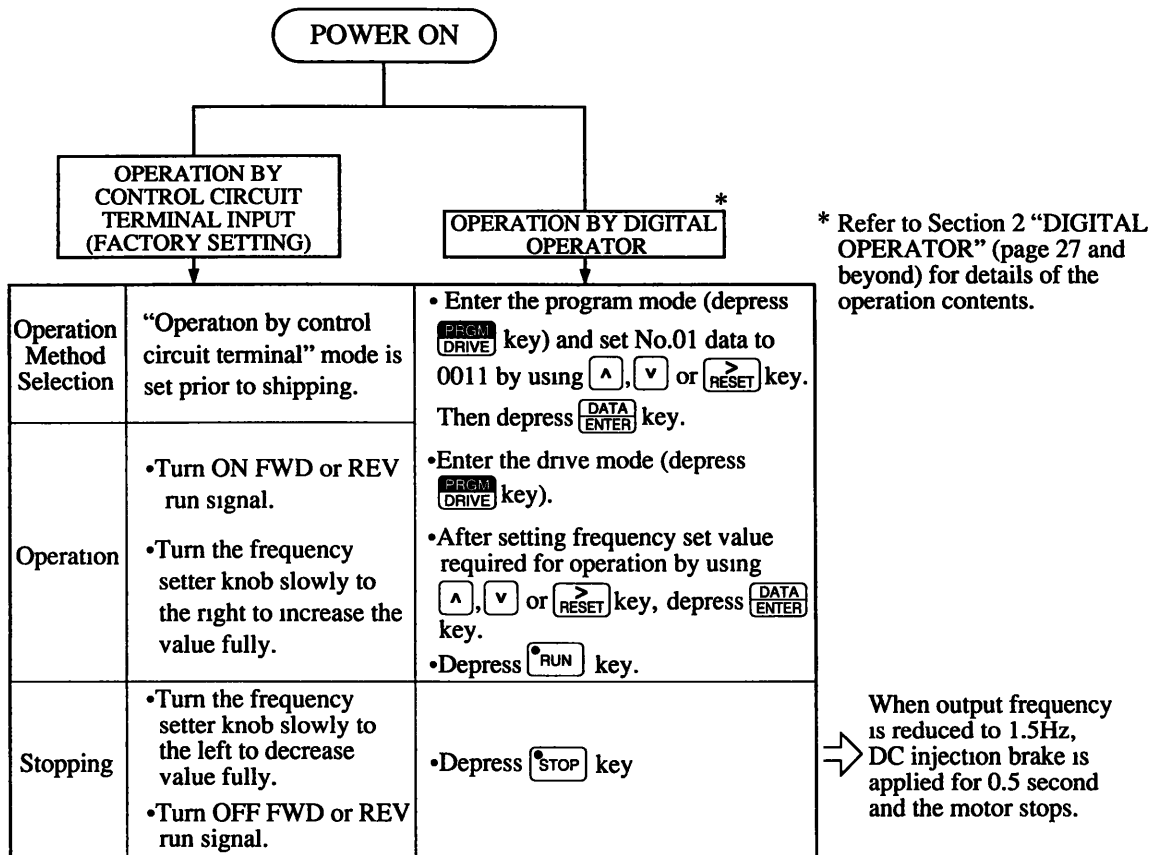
POWER ON

OPERATION BY CONTROL CIRCUIT TERMINAL INPUT (FACTORY SETTING)

OPERATION BY DIGITAL OPERATOR *

* Refer to Section 2 "DIGITAL OPERATOR" (page 27 and beyond) for details of the operation contents.

| | OPERATION BY CONTROL CIRCUIT TERMINAL INPUT (FACTORY SETTING) | OPERATION BY DIGITAL OPERATOR |
|---|---|---|
| Operation Method Selection | "Operation by control circuit terminal" mode is set prior to shipping. | • Enter the program mode (depress $\frac{PRGM}{DRIVE}$ key) and set No.01 data to 0011 by using ∧, ∨ or $\frac{>}{RESET}$ key. Then depress $\frac{DATA}{ENTER}$ key. |
| Operation | •Turn ON FWD or REV run signal. •Turn the frequency setter knob slowly to the right to increase the value fully. | •Enter the drive mode (depress $\frac{PRGM}{DRIVE}$ key). •After setting frequency set value required for operation by using ∧, ∨ or $\frac{>}{RESET}$ key, depress $\frac{DATA}{ENTER}$ key. •Depress RUN key. |
| Stopping | •Turn the frequency setter knob slowly to the left to decrease value fully. •Turn OFF FWD or REV run signal. | •Depress STOP key |

When output frequency is reduced to 1.5Hz, DC injection brake is applied for 0.5 second and the motor stops.